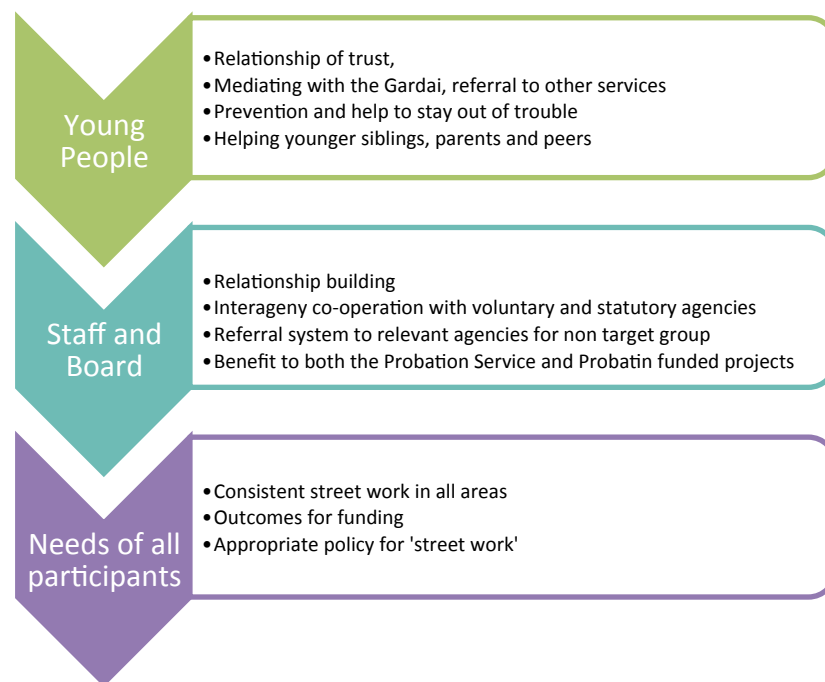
Young People

• Relationship of trust,
• Mediating with the Gardai, referral to other services
• Prevention and help to stay out of trouble
• Helping younger siblings, parents and peers

Staff and Board

• Relationship building
• Interageny co-operation with voluntary and statutory agencies
• Referral system to relevant agencies for non target group
• Benefit to both the Probation Service and Probatin funded projects

Needs of all participants

• Consistent street work in all areas
• Outcomes for funding
• Appropriate policy for 'street work'